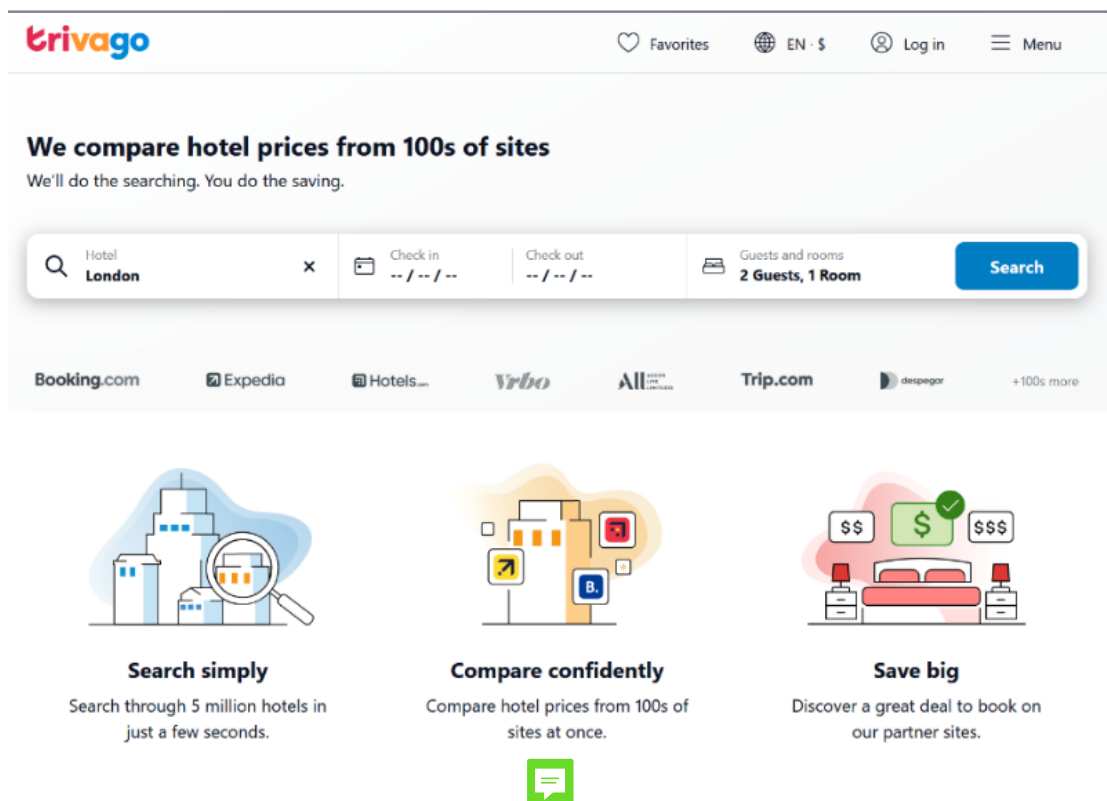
trivago

Favorites EN · $ Log in Menu

We compare hotel prices from 100s of sites

We'll do the searching. You do the saving.

Hotel
London

Check in
-- / -- / --

Check out
-- / -- / --

Guests and rooms
2 Guests, 1 Room

Search

Booking.com Expedia Hotels.com Vrbo ALL Trip.com despegar +100s more

$$ $ $$$

B.

Search simply

Search through 5 million hotels in just a few seconds.

Compare confidently

Compare hotel prices from 100s of sites at once.

Save big

Discover a great deal to book on our partner sites.